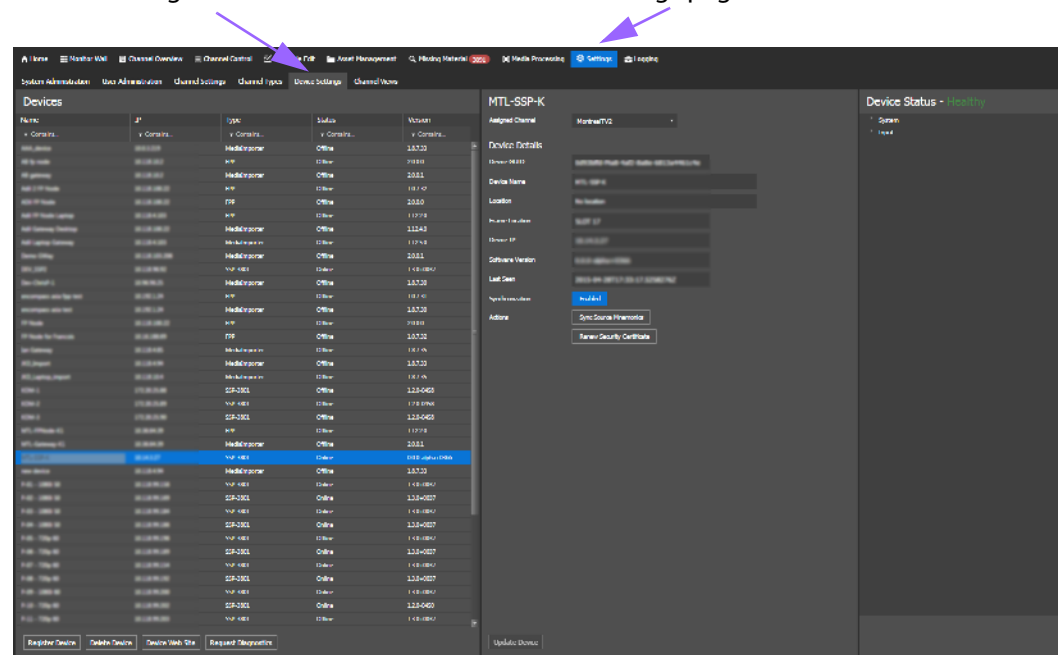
Home | Monitor Wall | Channel Overview | Channel Control | Edit | Asset Management | Missing Material | Media Processing | Settings | Logging

System Administration | User Administration | Channel Settings | Channel Types | Device Settings | Channel Views

Devices

| Name | IP | Type | Status | Version |
|---|---|---|---|---|
| Contains... | Contains... | Contains... | Contains... | Contains... |
| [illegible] | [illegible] | MediaImporter | Offline | 1.5.7.33 |
| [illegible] | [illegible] | MediaImporter | Offline | 2.0.0.1 |
| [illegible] | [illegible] | FPP | Offline | 2.0.0.0 |
| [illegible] | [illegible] | MediaImporter | Offline | 1.12.4.5 |
| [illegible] | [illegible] | MediaImporter | Offline | 2.0.0.1 |
| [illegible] | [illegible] | MediaImporter | Offline | 1.5.7.33 |
| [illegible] | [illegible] | MediaImporter | Offline | 1.5.7.33 |
| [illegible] | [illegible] | FPP | Offline | 1.5.7.32 |
| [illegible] | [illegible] | MediaImporter | Offline | 1.5.7.33 |
| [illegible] | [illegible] | SSP-2501 | Offline | 1.2.5-0458 |
| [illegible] | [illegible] | SSP-2501 | Offline | 1.2.5-0458 |
| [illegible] | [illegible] | MediaImporter | Offline | 2.0.0.1 |
| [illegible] | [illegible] | MediaImporter | Offline | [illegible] |
| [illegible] | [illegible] | SSP-2501 | Online | 1.2.5-0037 |
| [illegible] | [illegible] | SSP-2501 | Online | 1.2.5-0037 |
| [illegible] | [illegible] | SSP-2501 | Online | 1.2.5-0037 |
| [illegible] | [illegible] | SSP-2501 | Online | 1.2.5-0037 |
| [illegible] | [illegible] | SSP-2501 | Online | 1.2.5-0450 |

Register Device | Delete Device | Device Web Site | Request Diagnostics

MTL-SSP-K

Assigned Channel: MontrealTV2

Device Details

Device Name
Location
Last Seen
Actions
Enabled
Sync Source Mnemonics
Renew Security Certificate
Update Device

Device Status - Healthy

System
Input